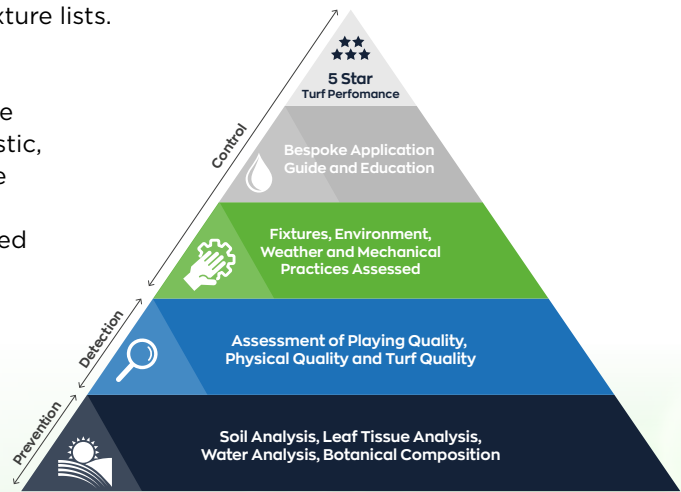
xture lists.

e
stic,
e

ed

5 Star
Turf Perfomance

Bespoke Application Guide and Education

Fixtures, Environment, Weather and Mechanical Practices Assessed

Assessment of Playing Quality, Physical Quality and Turf Quality

Soil Analysis, Leaf Tissue Analysis, Water Analysis, Botanical Composition

Control

Detection

Prevention